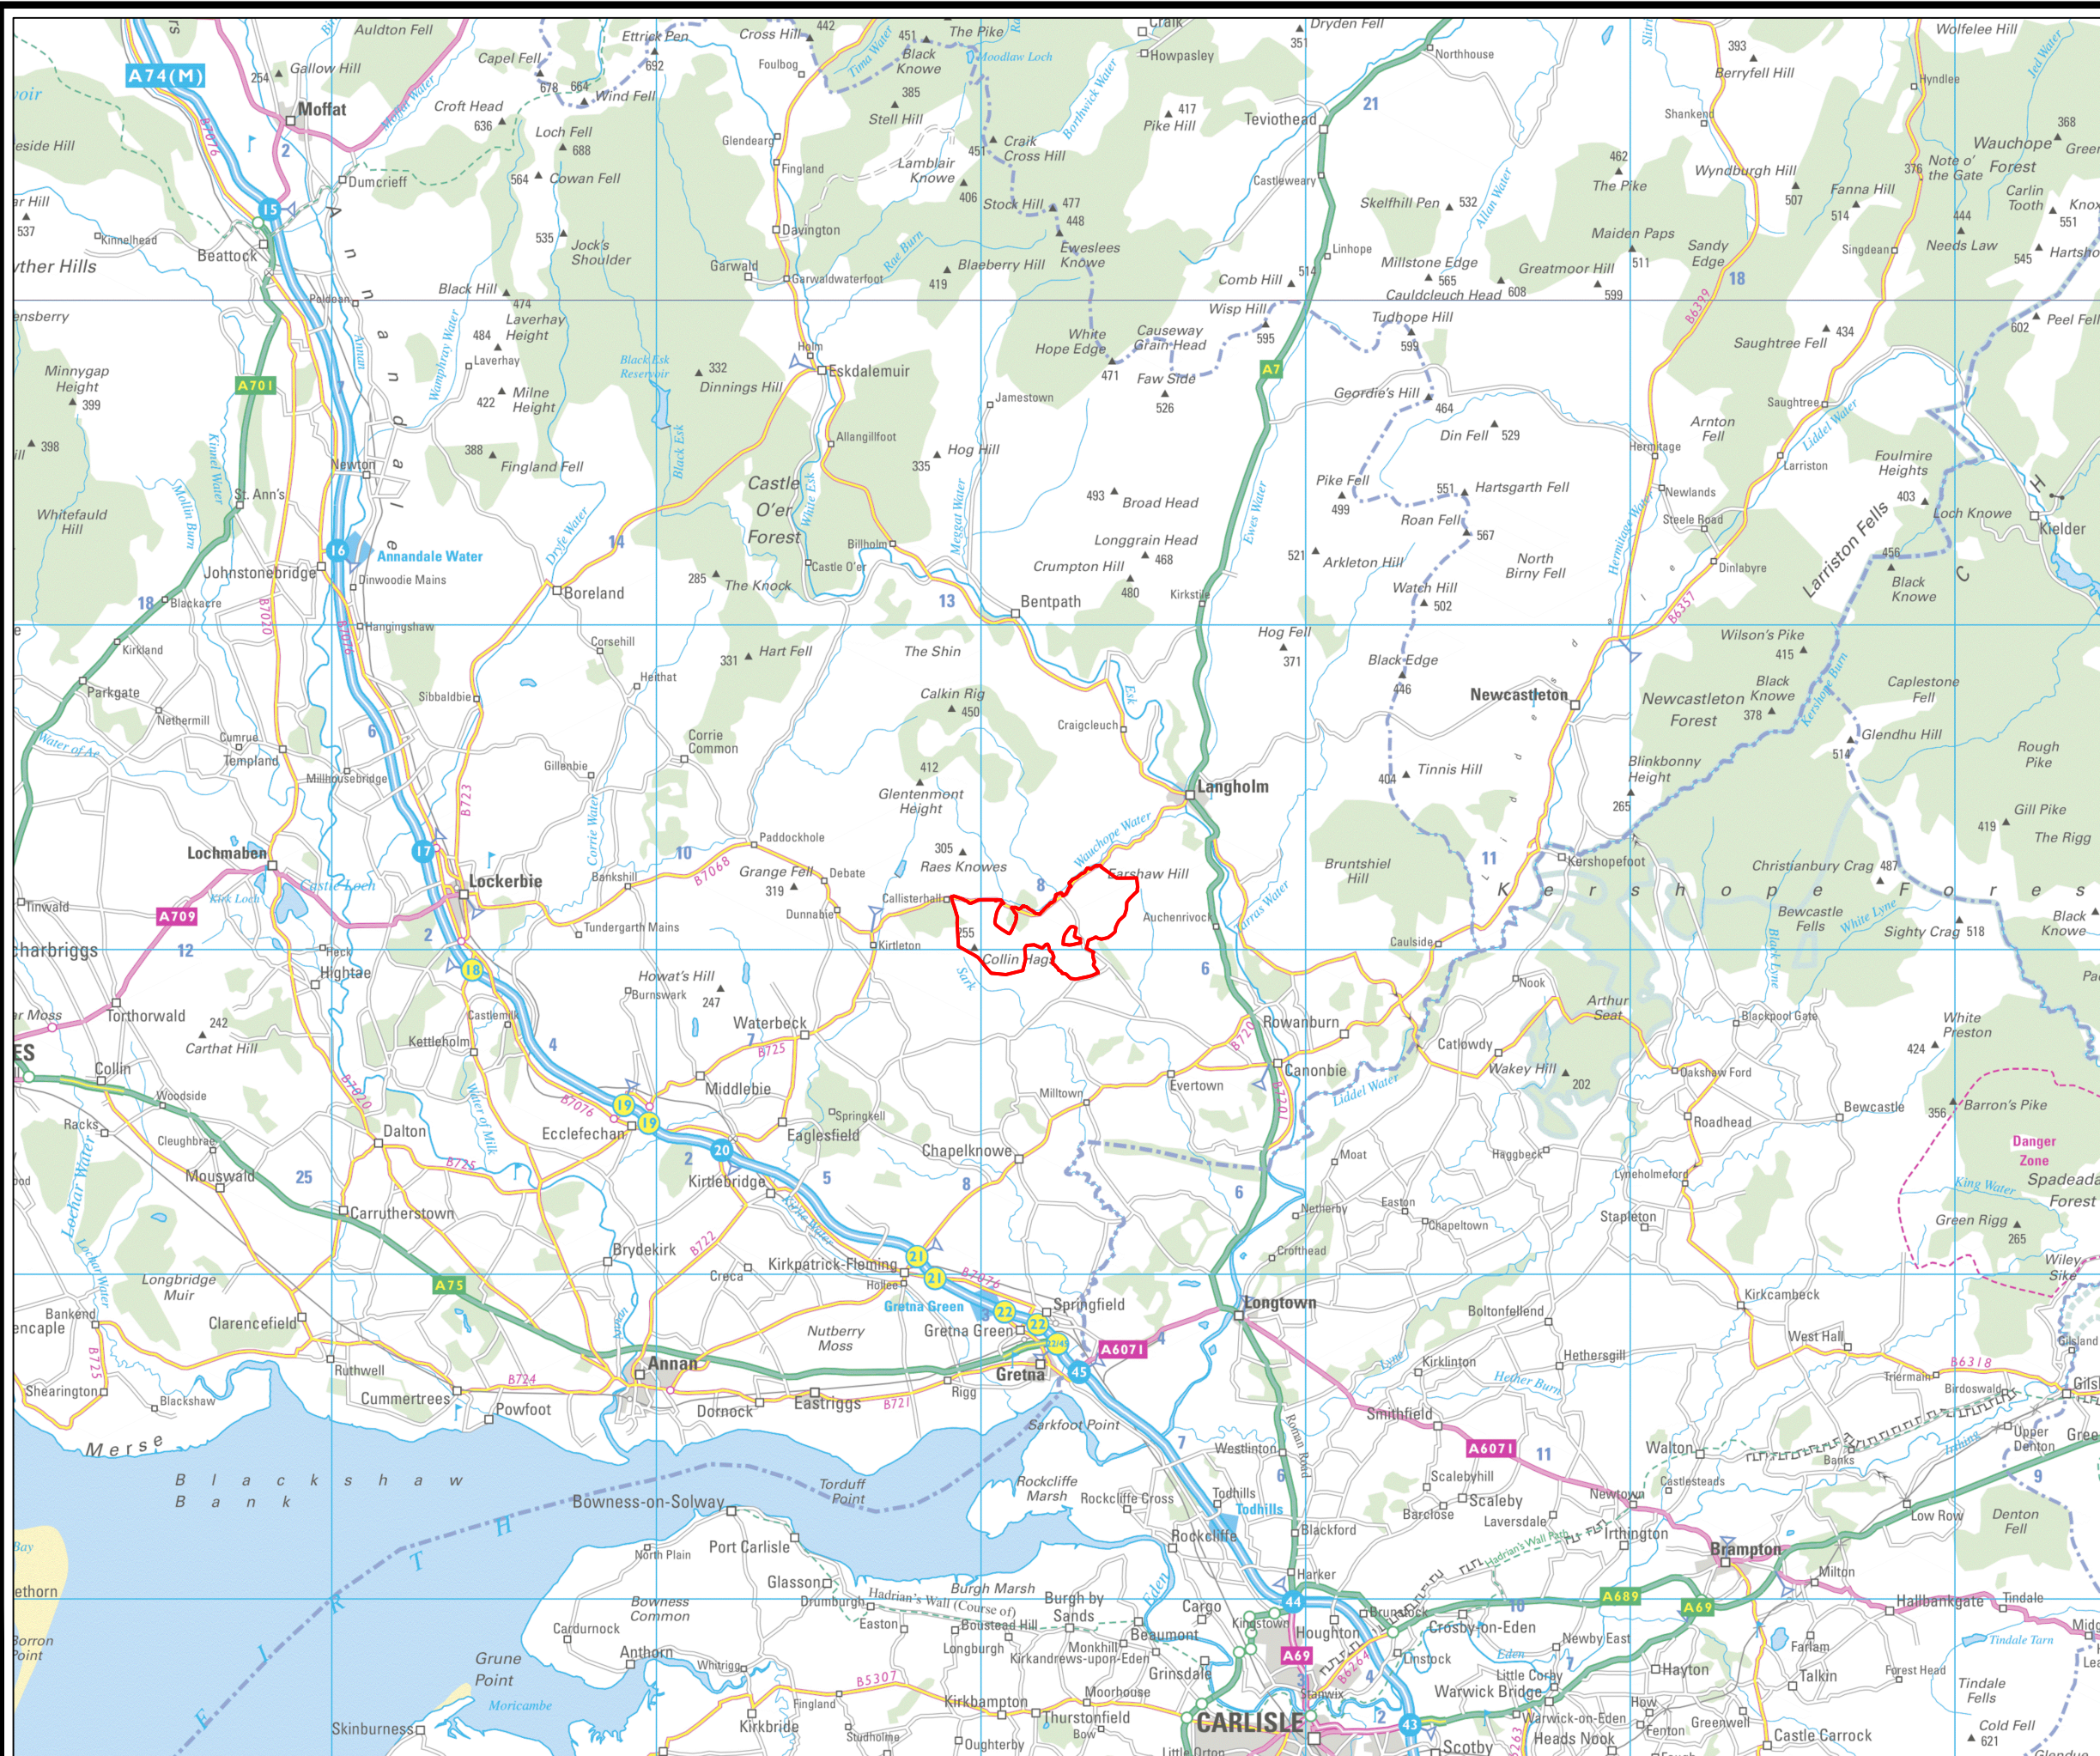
A74(M)
Moffat
Auldton Fell
Gallow Hill
Capel Fell
Ettrick Pen
Cross Hill
The Pike
Craik
Howpasley
Dryden Fell
Northhouse
Wolfelee Hill
Berryfell Hill
Croft Head
Wind Fell
Black Knowe
Stell Hill
Pike Hill
Teviothead
Loch Fell
Cowan Fell
Craik Cross Hill
Lamblair Knowe
Stock Hill
Dumcrieff
Finglend
Glendearg
Davington
Ewesless Knowe
Skelfhill Pen
The Pike
Wyndburgh Hill
Note o' the Gate
Wauchope Forest
Beattock
Jock's Shoulder
Garwald
Blaeberry Hill
Comb Hill
Millstone Edge
Cauldcleuch Head
Greatmoor Hill
Maiden Paps
Sandy Edge
Needs Law
Carlin Tooth
Black Hill
Laverhay Height
Black Esk Reservoir
Dinnings Hill
Eskdalemuir
White Hope Edge
Causeway Grain Head
Wisp Hill
Faw Side
Tudhope Hill
Saughtree Fell
Peel Fell
Minnygap Height
Milne Height
Jamestown
Geordie's Hill
Din Fell
Arnton Fell
Saughtree
Fingland Fell
Allangillfoot
Hog Hill
Pike Fell
Hartsgarth Fell
Foulmire Heights
Newton
Castle O'er Forest
Broad Head
Roan Fell
Newlands
Loch Knowe
Kielder
Whitefauld Hill
St. Ann's
Annandale Water
Longgrain Head
North Birny Fell
Larriston Fells
Johnstonebridge
Boreland
Billholm
Crumpton Hill
Arkleton Hill
Watch Hill
Black Knowe
The Knock
Bentpath
Kirkstile
Hog Fell
Wilson's Pike
Kirkland
Corsehill
Hart Fell
The Shin
Black Edge
Newcastleton
Newcastleton Forest
Black Knowe
Capelstone Fell
Parkgate
Sibbaldbie
Calkin Rig
Craigcleuch
Corrie Common
Templand
Glendhu Hill
Rough Pike
Gillenbie
Glentenmont Height
Langholm
Tinnis Hill
Blinkbonny Height
Lochmaben
Paddockhole
Rees Knowes
Wauchope Water
Bruntshiel Hill
Kershopefoot
Christianbury Crag
Gill Pike
The Rigg
Lockerbie
Grange Fell
Debate
Garshaw Hill
Kershope Forest
Tinwald
A709
Dunnabie
Callisterhall
Auchenrivock
Bewcastle Fells
Sighty Crag
Black Knowe
Tundergarth Mains
Kirtleton
Collin Hag
Caulside
Charbriggs
Hightae
Howat's Hill
Burnswark
Rowanburn
Nook
Arthur Seat
White Preston
Torthorwald
Carthat Hill
Waterbeck
Canonbie
Catlowdy
Wakey Hill
Blackpool Gate
Collin
Kettleholm
Middlebie
Evertown
Oakshaw Ford
Bewcastle
Barron's Pike
Danger Zone
Dalton
Ecclefechan
Eaglesfield
Springkell
Milltown
Roadhead
Mouswald
Kirtlebridge
Chapelknowe
Moat
Spadeadam Forest
Carrutherstown
Brydekirk
Easton
Stapleton
Green Rigg
Longbridge Muir
Kirkpatrick-Fleming
Springfield
Longtown
Kirkcambeck
Wiley Sike
Clarencefield
Gretna Green
Nutberry Moss
Boltonfellend
West Hall
Annan
Gretna
A6071
Hethersgill
Ruthwell
Cummertrees
Powfoot
Dornock
Eastriggs
Rigg
Sarkfoot Point
Smithfield
Kirklinton
Walton
Shearington
Blackshaw
Merse
Blackshaw Bank
Westlinton
Scaleby
Newtown
Irthington
Upper Denton
Brampton
Bowness-on-Solway
Torduff Point
Rockcliffe Marsh
Rockcliffe Cross
Todhills
Rockcliffe
Blackford
Laversdale
Low Row
Denton Fell
Port Carlisle
Glasson
Burgh Marsh
Burgh by Sands
Houghton
Crosby-on-Eden
Hallbankgate
Tindale
Bowness Common
Cardurnock
Anthorn
Drumburgh
Easton
Boustead Hill
Cargo
Kingstown
Grune Point
Whitrigg
Longburgh
Monkhill
Kirkandrews-upon-Eden
Beaumont
Grinsdale
Warwick Bridge
Little Corby
Hayton
Farlam
Talkin
Tindale Fells
Skinburness
Moricambe
Kirkbride
Fingland
Kirkbampton
Thurstonfield
Moorhouse
CARLISLE
Stanwix
Warwick-on-Eden
Heads Nook
Greenwell
Castle Carrock
Cold Fell
Scotby
A69
A75
A7
A701
A689